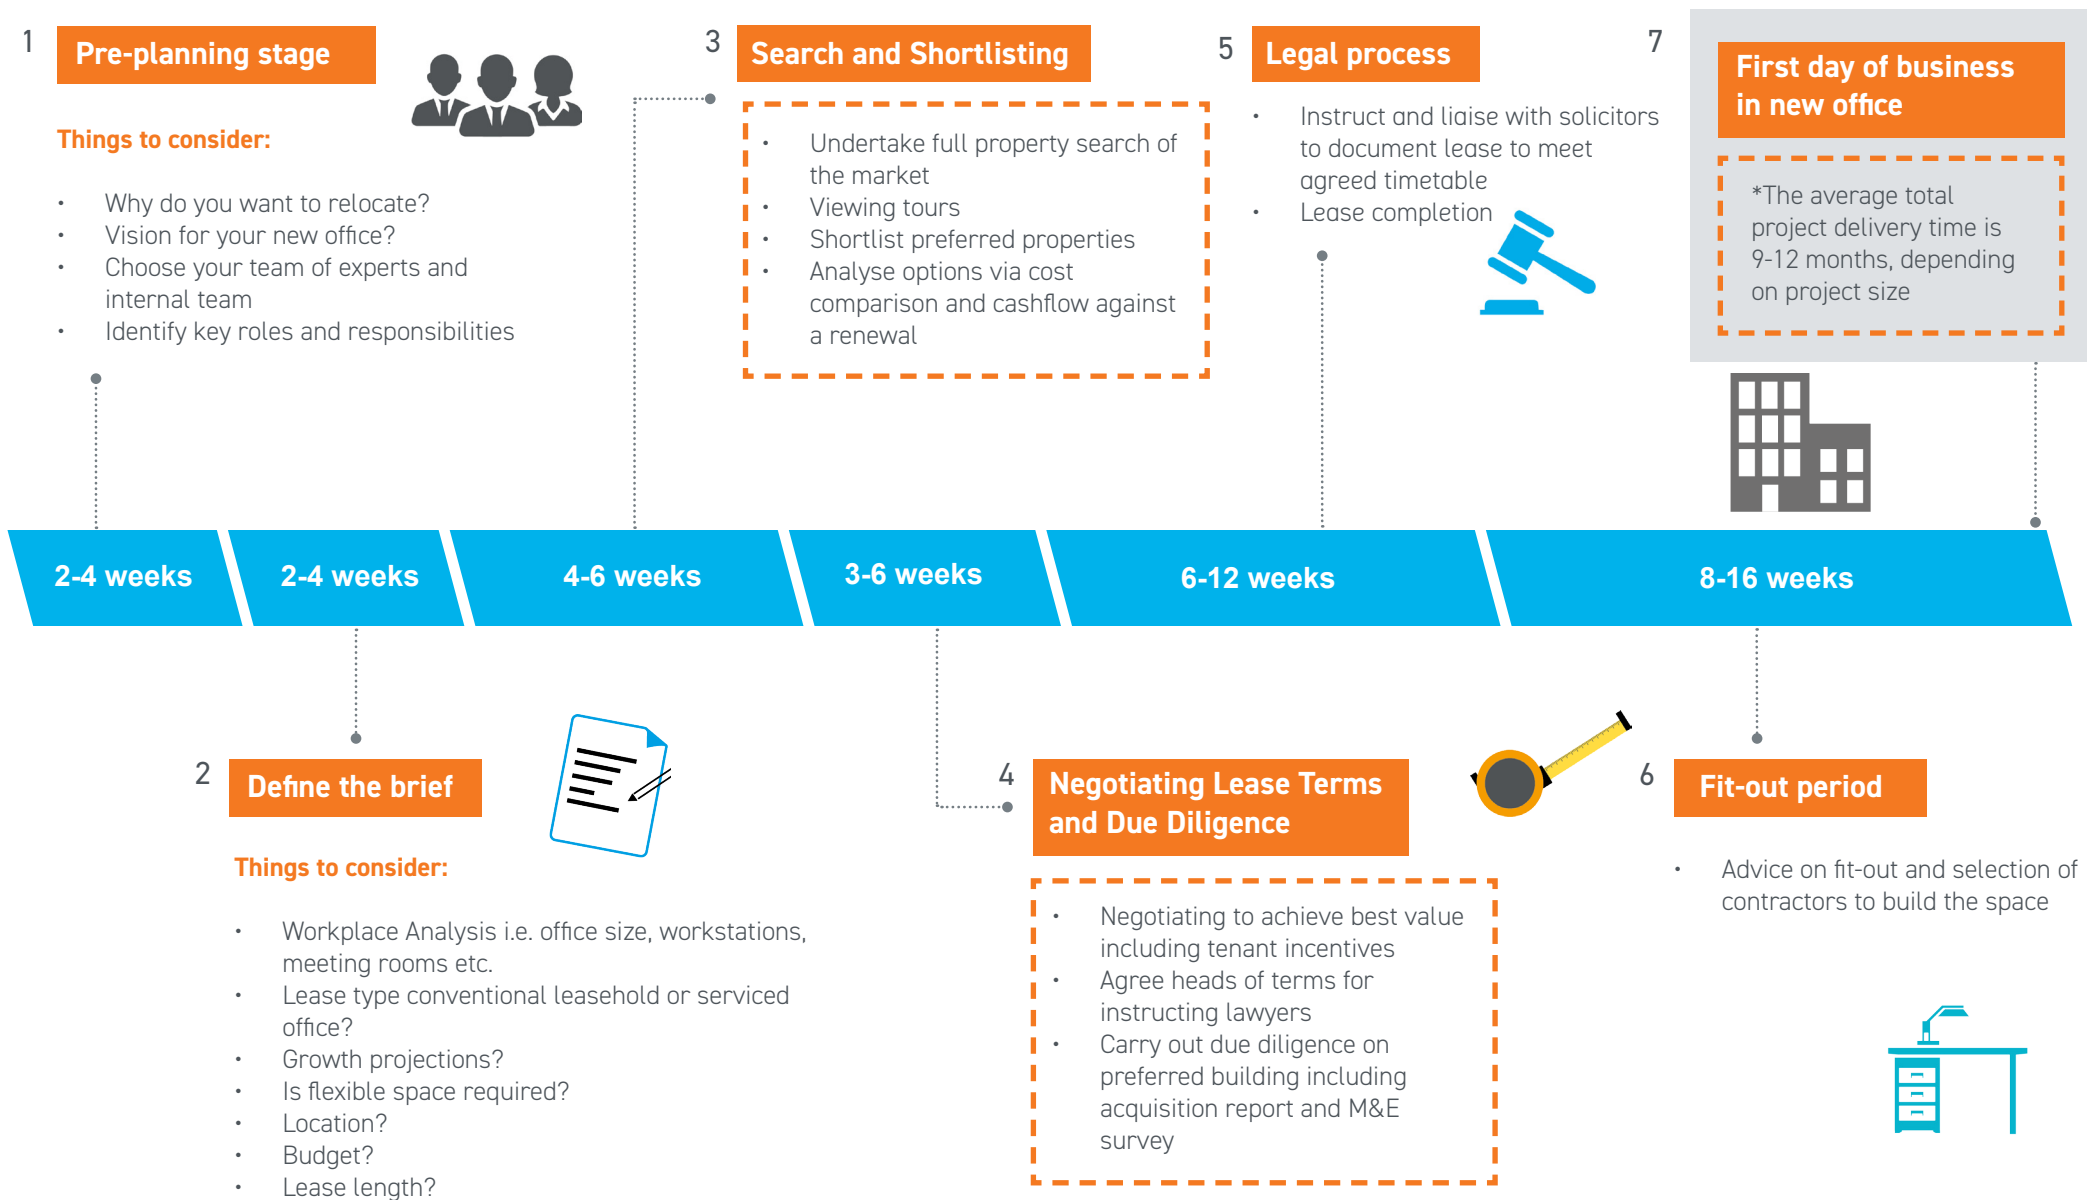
1 Pre-planning stage

Things to consider:

- Why do you want to relocate?
- Vision for your new office?
- Choose your team of experts and internal team
- Identify key roles and responsibilities

3 Search and Shortlisting

- Undertake full property search of the market
- Viewing tours
- Shortlist preferred properties
- Analyse options via cost comparison and cashflow against a renewal

5 Legal process

- Instruct and liaise with solicitors to document lease to meet agreed timetable
- Lease completion

7 First day of business in new office

*The average total project delivery time is 9-12 months, depending on project size

2-4 weeks | 2-4 weeks | 4-6 weeks | 3-6 weeks | 6-12 weeks | 8-16 weeks

2 Define the brief

Things to consider:

- Workplace Analysis i.e. office size, workstations, meeting rooms etc.
- Lease type conventional leasehold or serviced office?
- Growth projections?
- Is flexible space required?
- Location?
- Budget?
- Lease length?

4 Negotiating Lease Terms and Due Diligence

- Negotiating to achieve best value including tenant incentives
- Agree heads of terms for instructing lawyers
- Carry out due diligence on preferred building including acquisition report and M&E survey

6 Fit-out period

- Advice on fit-out and selection of contractors to build the space